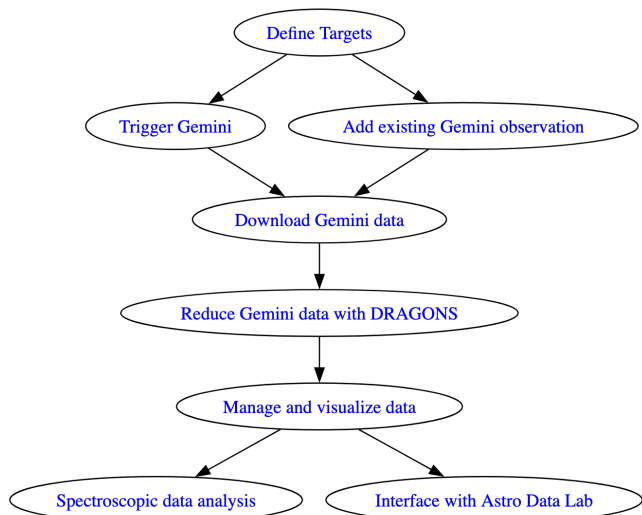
Define Targets

Trigger Gemini

Add existing Gemini observation

Download Gemini data

Reduce Gemini data with DRAGONS

Manage and visualize data

Spectroscopic data analysis

Interface with Astro Data Lab